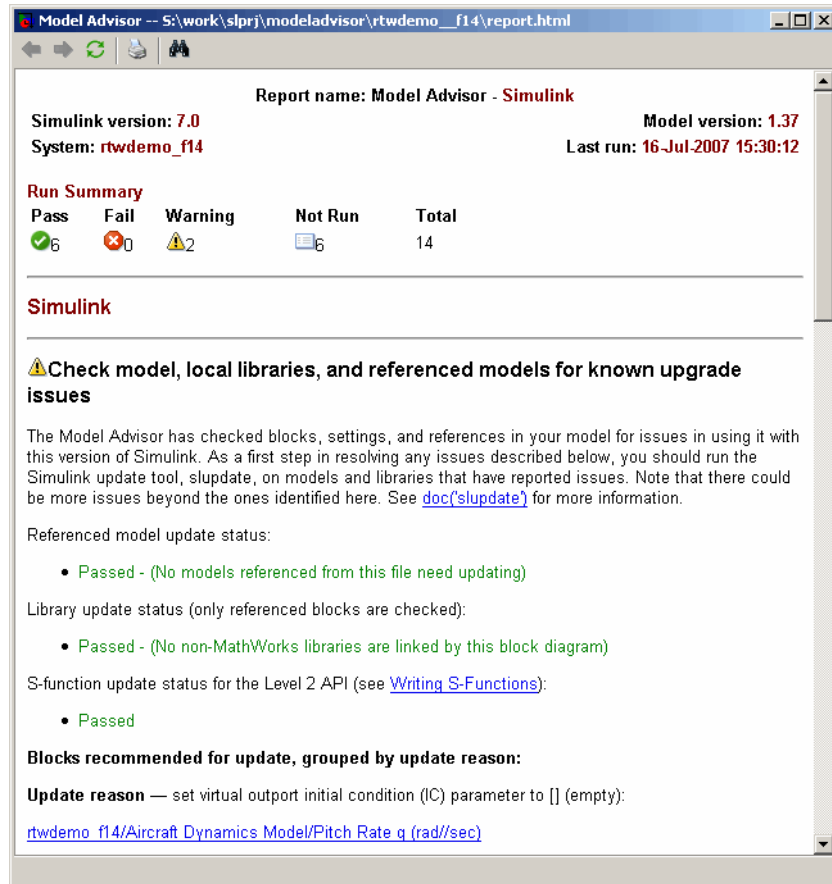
Model Advisor -- S:\work\slprj\modeladvisor\rtwdemo__f14\report.html

Report name: Model Advisor - Simulink

Simulink version: 7.0

Model version: 1.37

System: rtwdemo_f14

Last run: 16-Jul-2007 15:30:12

Run Summary

| Pass | Fail | Warning | Not Run | Total |
|---|---|---|---|---|
| 6 | 0 | 2 | 6 | 14 |

Simulink

Check model, local libraries, and referenced models for known upgrade issues

The Model Advisor has checked blocks, settings, and references in your model for issues in using it with this version of Simulink. As a first step in resolving any issues described below, you should run the Simulink update tool, slupdate, on models and libraries that have reported issues. Note that there could be more issues beyond the ones identified here. See doc('slupdate') for more information.

Referenced model update status:

• Passed - (No models referenced from this file need updating)

Library update status (only referenced blocks are checked):

• Passed - (No non-MathWorks libraries are linked by this block diagram)

S-function update status for the Level 2 API (see Writing S-Functions):

• Passed

Blocks recommended for update, grouped by update reason:

Update reason — set virtual outport initial condition (IC) parameter to [] (empty):

rtwdemo_f14/Aircraft Dynamics Model/Pitch Rate q (rad//sec)